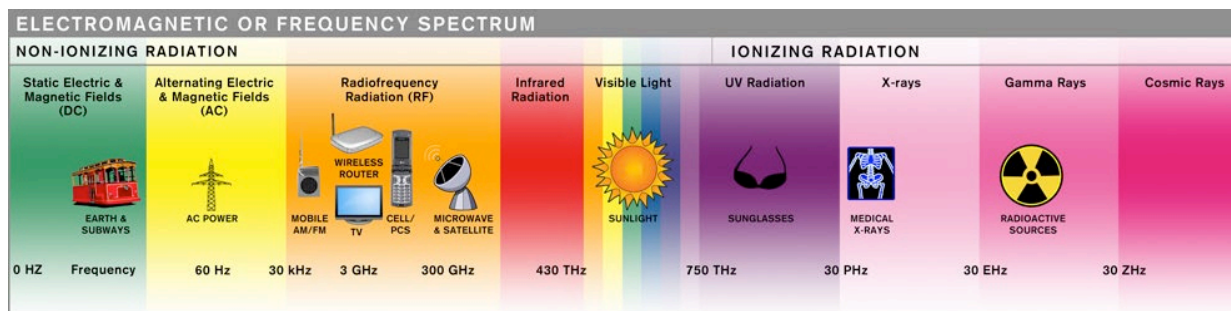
ELECTROMAGNETIC OR FREQUENCY SPECTRUM

NON-IONIZING RADIATION

IONIZING RADIATION

Static Electric & Magnetic Fields (DC)

Alternating Electric & Magnetic Fields (AC)

Radiofrequency Radiation (RF)

Infrared Radiation

Visible Light

UV Radiation

X-rays

Gamma Rays

Cosmic Rays

EARTH & SUBWAYS

AC POWER

WIRELESS ROUTER

MOBILE AM/FM

TV

CELL/ PCS

MICROWAVE & SATELLITE

SUNLIGHT

SUNGLASSES

MEDICAL X-RAYS

RADIOACTIVE SOURCES

0 HZ Frequency 60 Hz 30 kHz 3 GHz 300 GHz 430 THz 750 THz 30 PHz 30 EHz 30 ZHz